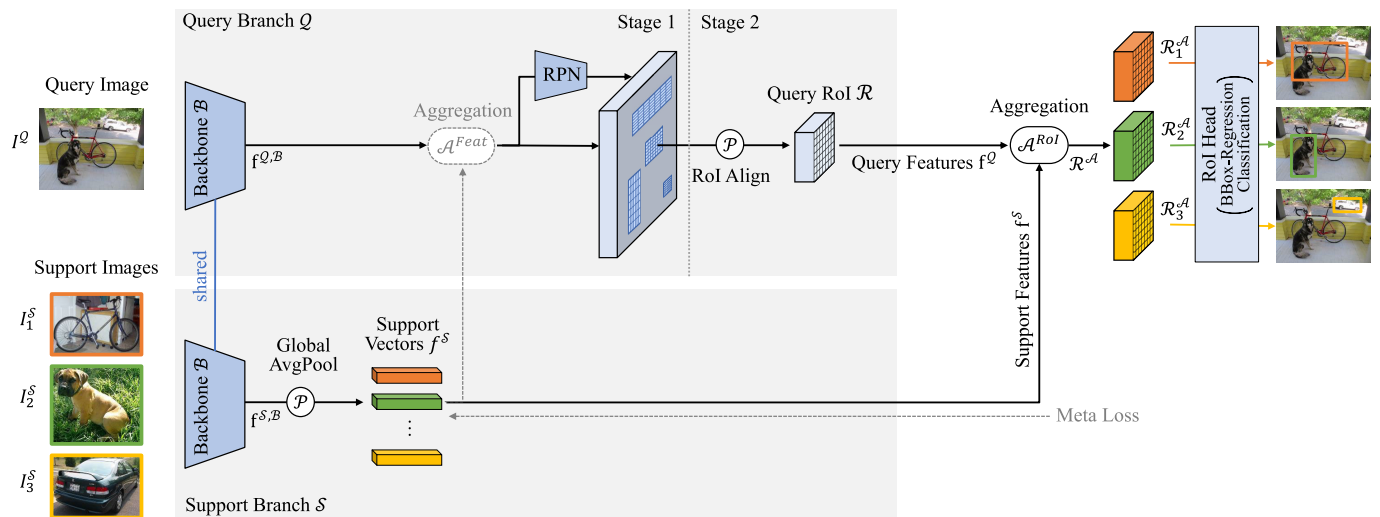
Query Branch $\mathcal{Q}$

Stage 1

Stage 2

Query Image

$I^{\mathcal{Q}}$

Backbone $\mathcal{B}$

$f^{\mathcal{Q},\mathcal{B}}$

Aggregation

$\mathcal{A}^{Feat}$

RPN

$\mathcal{P}$

RoI Align

Query RoI $\mathcal{R}$

Query Features $f^{\mathcal{Q}}$

Aggregation

$\mathcal{A}^{RoI}$

$\mathcal{R}^{\mathcal{A}}$

$\mathcal{R}_1^{\mathcal{A}}$

$\mathcal{R}_2^{\mathcal{A}}$

$\mathcal{R}_3^{\mathcal{A}}$

RoI Head (BBox-Regression Classification)

Support Features $f^{\mathcal{S}}$

Support Images

shared

$I_1^{\mathcal{S}}$

$I_2^{\mathcal{S}}$

$I_3^{\mathcal{S}}$

Backbone $\mathcal{B}$

$f^{\mathcal{S},\mathcal{B}}$

Global AvgPool

$\mathcal{P}$

Support Vectors $f^{\mathcal{S}}$

⋮

Meta Loss

Support Branch $\mathcal{S}$